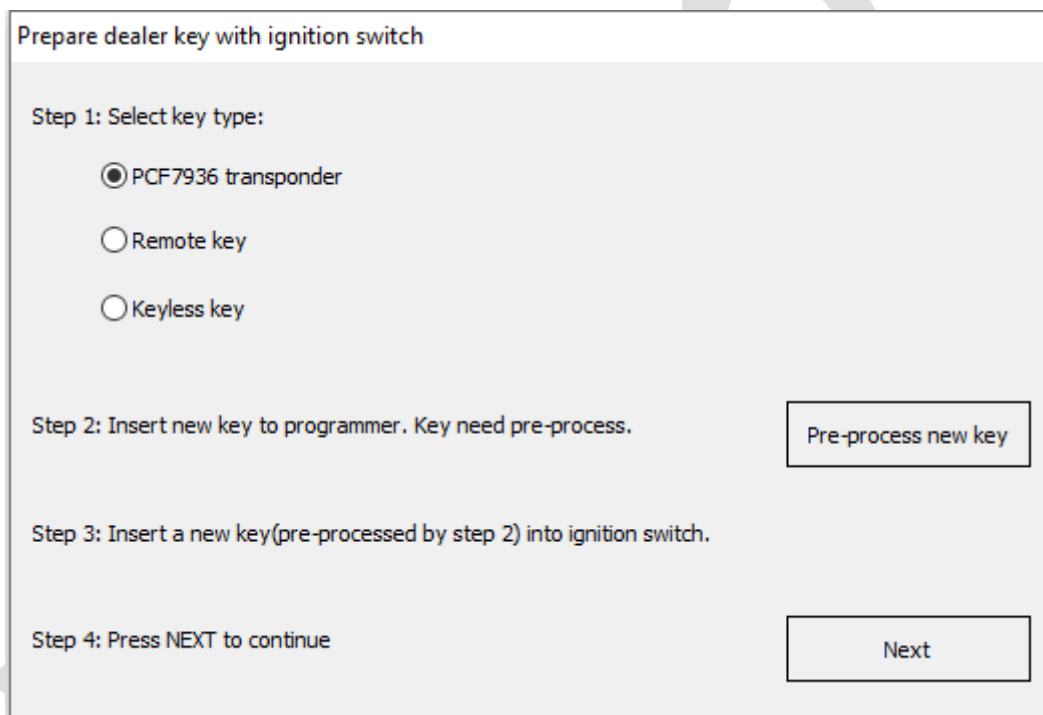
Prepare dealer key with ignition switch

Step 1: Select key type:

PCF7936 transponder

Remote key

Keyless key

Step 2: Insert new key to programmer. Key need pre-process.

Pre-process new key

Step 3: Insert a new key(pre-processed by step 2) into ignition switch.

Step 4: Press NEXT to continue

Next